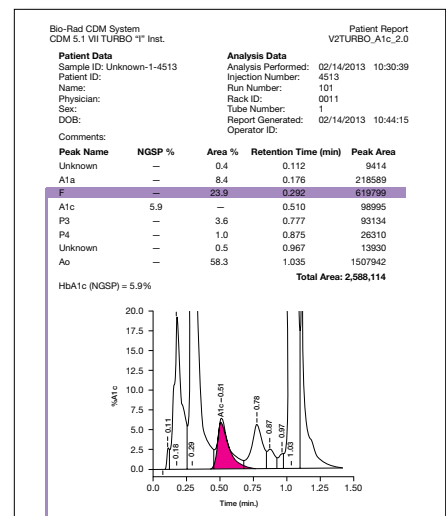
Bio-Rad CDM System
CDM 5.1 VII TURBO "I" Inst.

Patient Report
V2TURBO_A1c_2.0

Patient Data
Sample ID: Unknown-1-4513
Patient ID:
Name:
Physician:
Sex:
DOB:

Analysis Data
Analysis Performed: 02/14/2013 10:30:39
Injection Number: 4513
Run Number: 101
Rack ID: 0011
Tube Number: 1
Report Generated: 02/14/2013 10:44:15
Operator ID:

Comments:

| Peak Name | NGSP % | Area % | Retention Time (min) | Peak Area |
|---|---|---|---|---|
| Unknown | — | 0.4 | 0.112 | 9414 |
| A1a | — | 8.4 | 0.176 | 218589 |
| F | — | 23.9 | 0.292 | 619799 |
| A1c | 5.9 | — | 0.510 | 98995 |
| P3 | — | 3.6 | 0.777 | 93134 |
| P4 | — | 1.0 | 0.875 | 26310 |
| Unknown | — | 0.5 | 0.967 | 13930 |
| Ao | — | 58.3 | 1.035 | 1507942 |

Total Area: 2,588,114

HbA1c (NGSP) = 5.9%

20.0
17.5
15.0
12.5
10.0
7.5
5.0
2.5
0.0
%A1c
0.11
0.18
0.29
A1c – 0.51
0.78
0.87
0.97
1.03
0.0 0.25 0.50 0.75 1.0 1.25 1.50
Time (min.)